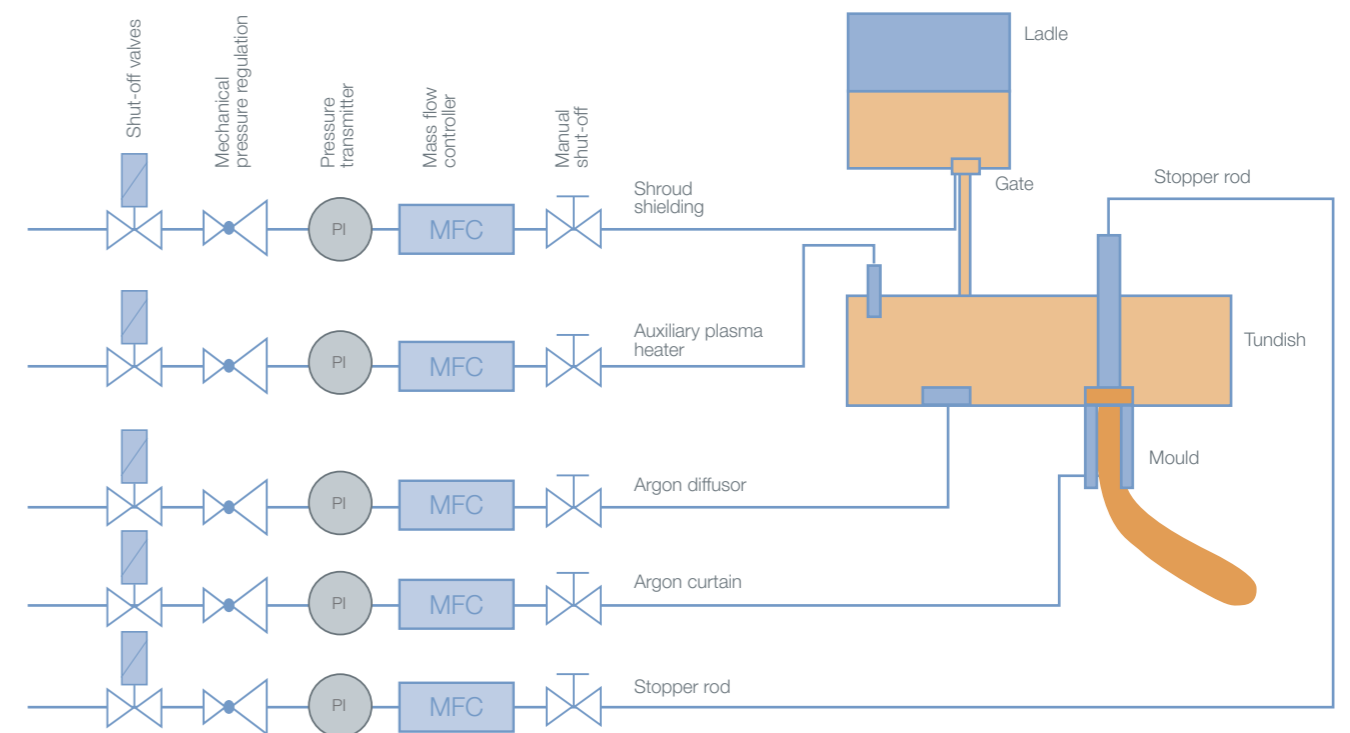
Shut-off valves
Mechanical pressure regulation
Pressure transmitter
Mass flow controller
Manual shut-off

Ladle
Gate
Stopper rod
Tundish
Mould

Shroud shielding
Auxiliary plasma heater
Argon diffusor
Argon curtain
Stopper rod

PI
MFC
PI
MFC
PI
MFC
PI
MFC
PI
MFC